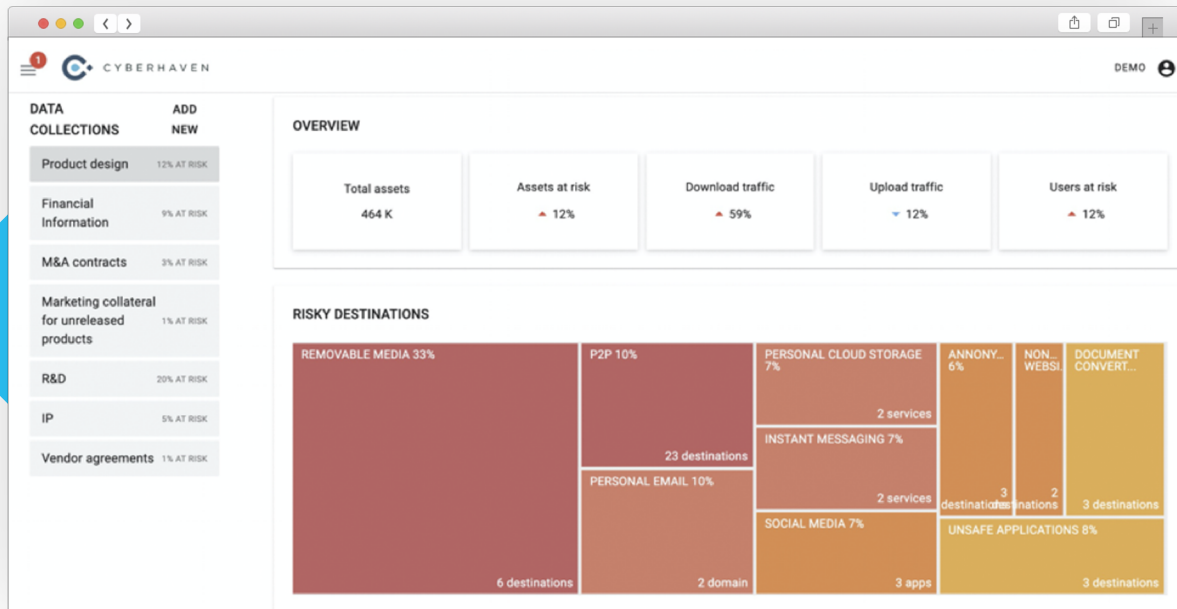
1 CYBERHAVEN

DEMO

DATA COLLECTIONS

ADD NEW

Product design 12% AT RISK

Financial Information 9% AT RISK

M&A contracts 3% AT RISK

Marketing collateral for unreleased products 1% AT RISK

R&D 20% AT RISK

IP 5% AT RISK

Vendor agreements 1% AT RISK

OVERVIEW

Total assets
464 K

Assets at risk
12%

Download traffic
59%

Upload traffic
12%

Users at risk
12%

RISKY DESTINATIONS

REMOVABLE MEDIA 33%
6 destinations

P2P 10%
23 destinations

PERSONAL EMAIL 10%
2 domain

PERSONAL CLOUD STORAGE 7%
2 services

INSTANT MESSAGING 7%
2 services

SOCIAL MEDIA 7%
3 apps

ANNONY... 6%
3 destinations

NON... WEBSI...
2 destinations

DOCUMENT CONVERT...
3 destinations

UNSAFE APPLICATIONS 8%
3 destinations